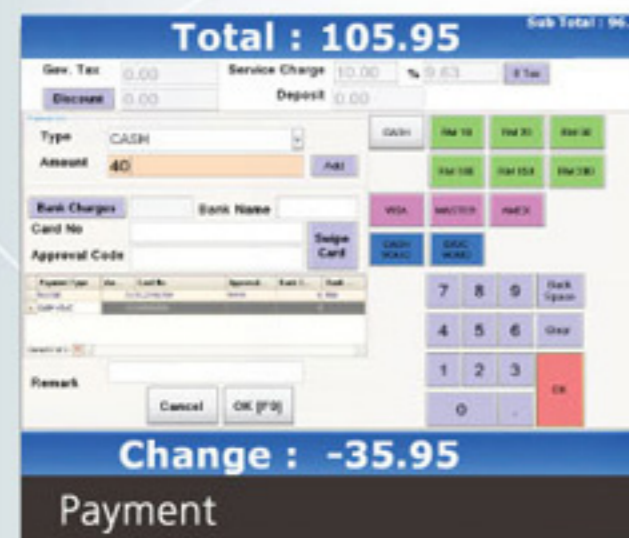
Total : 105.95

Sub Total : 96.

Gov. Tax 0.00

Service Charge 10.00 % 9.63 S.Tax

Discount 0.00

Deposit 0.00

Type CASH

Amount 40

Add

CASH

RM 10 RM 20 RM 50

RM 100 RM 150 RM 200

Bank Charges

Bank Name

Card No

Approval Code

Swipe Card

VISA MASTER AMEX

CASH VOUCHER DISC VOUCHER

| Payment Type | Am | Card No | Approval | Bank C... | Bank ... |
|---|---|---|---|---|---|
| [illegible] | | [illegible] | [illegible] | | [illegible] |
| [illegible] | | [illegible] | | | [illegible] |

7 8 9 Back Space

4 5 6 Clear

1 2 3 OK

0 .

Remark

Cancel OK [F9]

Change : -35.95

Payment